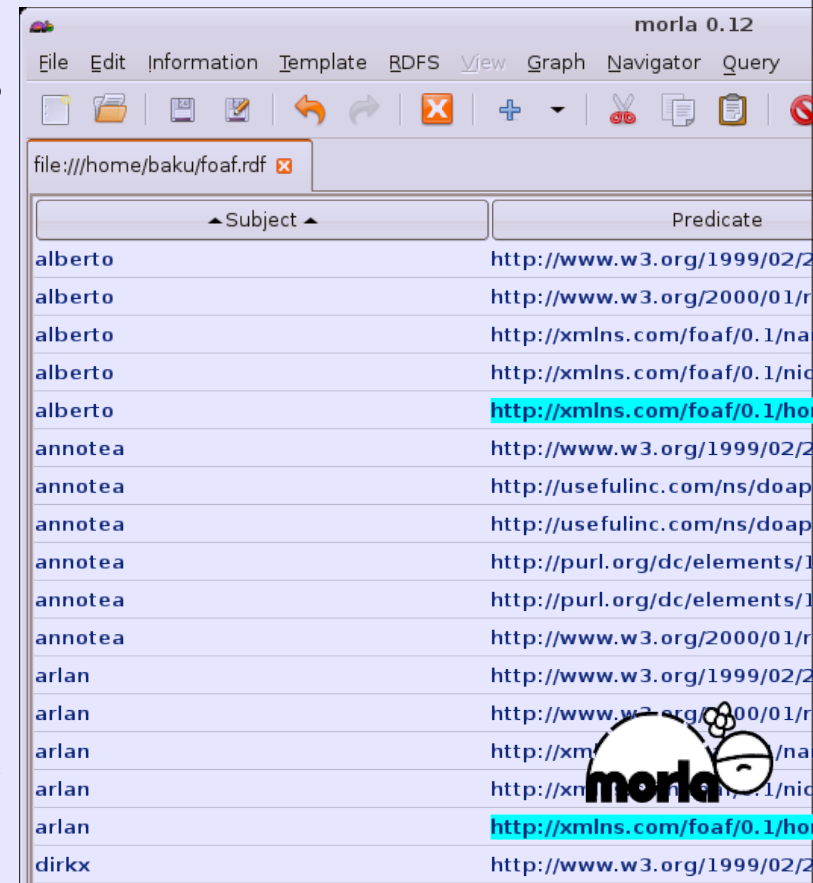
morla 0.12

File Edit Information Template RDFS View Graph Navigator Query

file:///home/baku/foaf.rdf

| Subject | Predicate |
|---|---|
| alberto | http://www.w3.org/1999/02/2 |
| alberto | http://www.w3.org/2000/01/r |
| alberto | http://xmlns.com/foaf/0.1/na |
| alberto | http://xmlns.com/foaf/0.1/nic |
| alberto | http://xmlns.com/foaf/0.1/ho |
| annotea | http://www.w3.org/1999/02/2 |
| annotea | http://usefulinc.com/ns/doap |
| annotea | http://usefulinc.com/ns/doap |
| annotea | http://purl.org/dc/elements/1 |
| annotea | http://purl.org/dc/elements/1 |
| annotea | http://www.w3.org/2000/01/r |
| arlan | http://www.w3.org/1999/02/2 |
| arlan | http://www.w3.org/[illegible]00/01/r |
| arlan | http://xm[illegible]/na |
| arlan | http://xm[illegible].1/nic |
| arlan | http://xmlns.com/foaf/0.1/ho |
| dirkx | http://www.w3.org/1999/02/2 |

morla